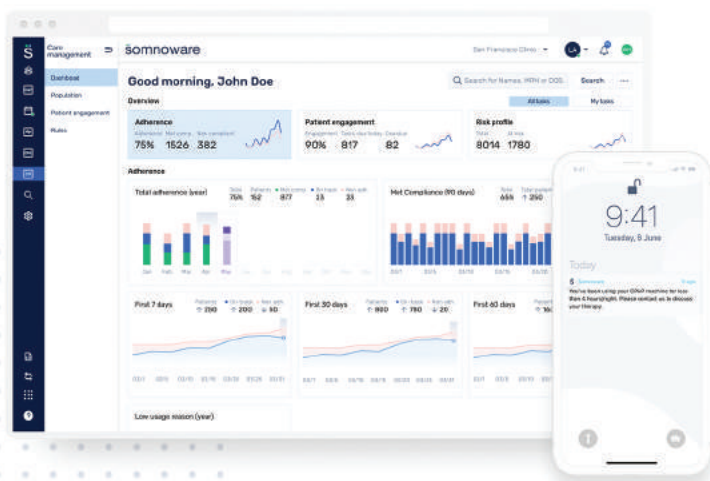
Care management

somnoware

San Francisco Clinic

Dashboard
Population
Patient engagement
Rules

Good morning, John Doe

Search for Names, MRN or DOB
Search

Overview

All tasks
My tasks

Adherence
Adherence Non comp. Non compliant
75% 1526 382

Patient engagement
Engagement Tasks due today Overdue
90% 817 82

Risk profile
Total At risk
8014 1780

Adherence

Total adherence (year)
Total Patients Non comp. On track Non adh
75% 152 877 13 33

Jan Feb Mar Apr May

Met Compliance (90 days)
Total Total patient
65% 250

First 7 days
Patients On track Non adh
290 200 50

First 30 days
920 780 20

First 60 days

Low usage reason (year)

9:41
Tuesday, 9 June

Today

Somnoware
You've been using your CPAP machine for less than 4 hours/night. Please contact us to discuss your therapy.